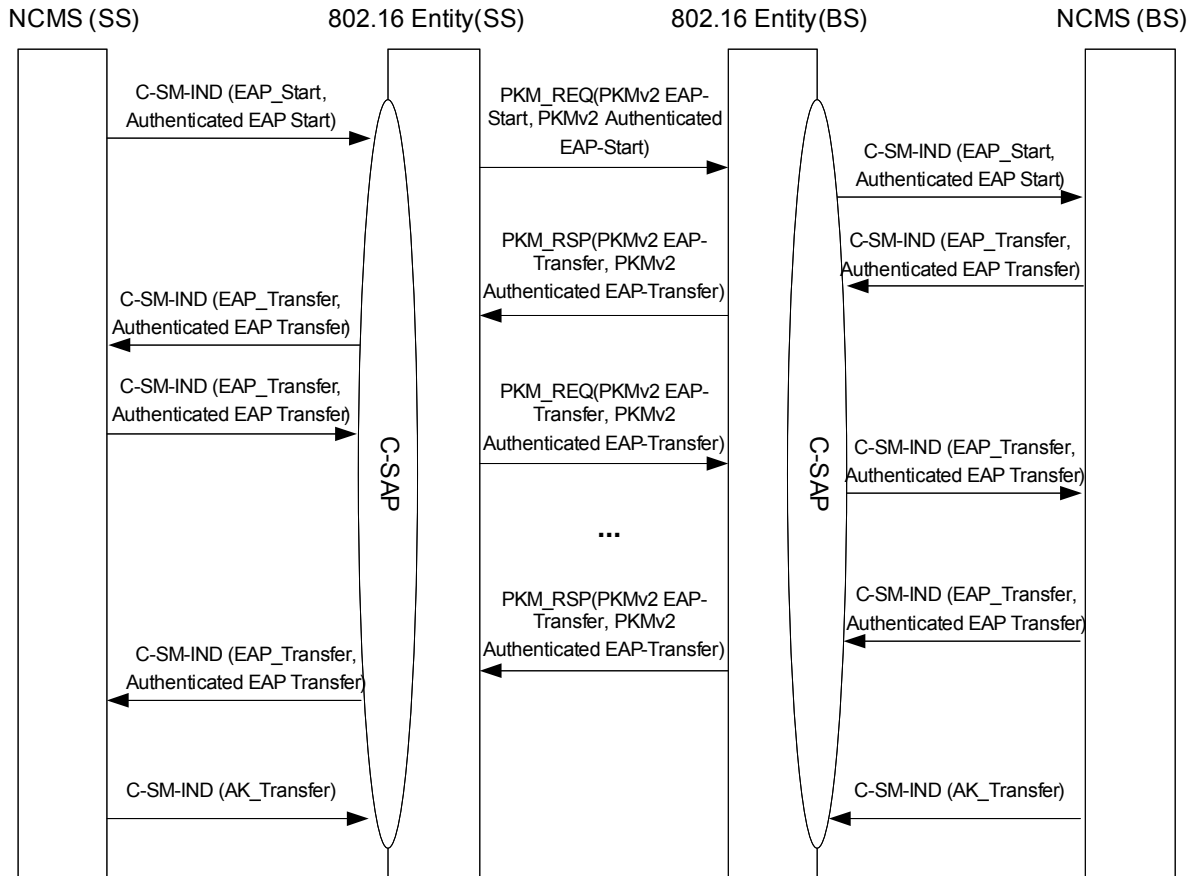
NCMS (SS)

802.16 Entity(SS)

802.16 Entity(BS)

NCMS (BS)

C-SM-IND (EAP_Start, Authenticated EAP Start)

PKM_REQ(PKMv2 EAP-Start, PKMv2 Authenticated EAP-Start)

C-SM-IND (EAP_Start, Authenticated EAP Start)

PKM_RSP(PKMv2 EAP-Transfer, PKMv2 Authenticated EAP-Transfer)

C-SM-IND (EAP_Transfer, Authenticated EAP Transfer)

C-SM-IND (EAP_Transfer, Authenticated EAP Transfer)

C-SM-IND (EAP_Transfer, Authenticated EAP Transfer)

PKM_REQ(PKMv2 EAP-Transfer, PKMv2 Authenticated EAP-Transfer)

C-SAP

C-SAP

C-SM-IND (EAP_Transfer, Authenticated EAP Transfer)

...

PKM_RSP(PKMv2 EAP-Transfer, PKMv2 Authenticated EAP-Transfer)

C-SM-IND (EAP_Transfer, Authenticated EAP Transfer)

C-SM-IND (EAP_Transfer, Authenticated EAP Transfer)

C-SM-IND (AK_Transfer)

C-SM-IND (AK_Transfer)